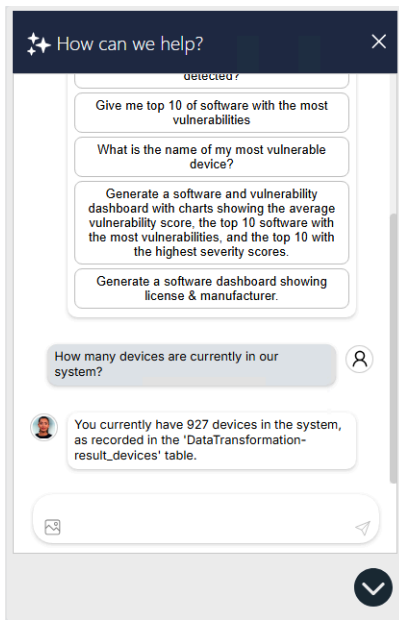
How can we help?

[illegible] detected?

Give me top 10 of software with the most vulnerabilities

What is the name of my most vulnerable device?

Generate a software and vulnerability dashboard with charts showing the average vulnerability score, the top 10 software with the most vulnerabilities, and the top 10 with the highest severity scores.

Generate a software dashboard showing license & manufacturer.

How many devices are currently in our system?

You currently have 927 devices in the system, as recorded in the 'DataTransformation-result_devices' table.